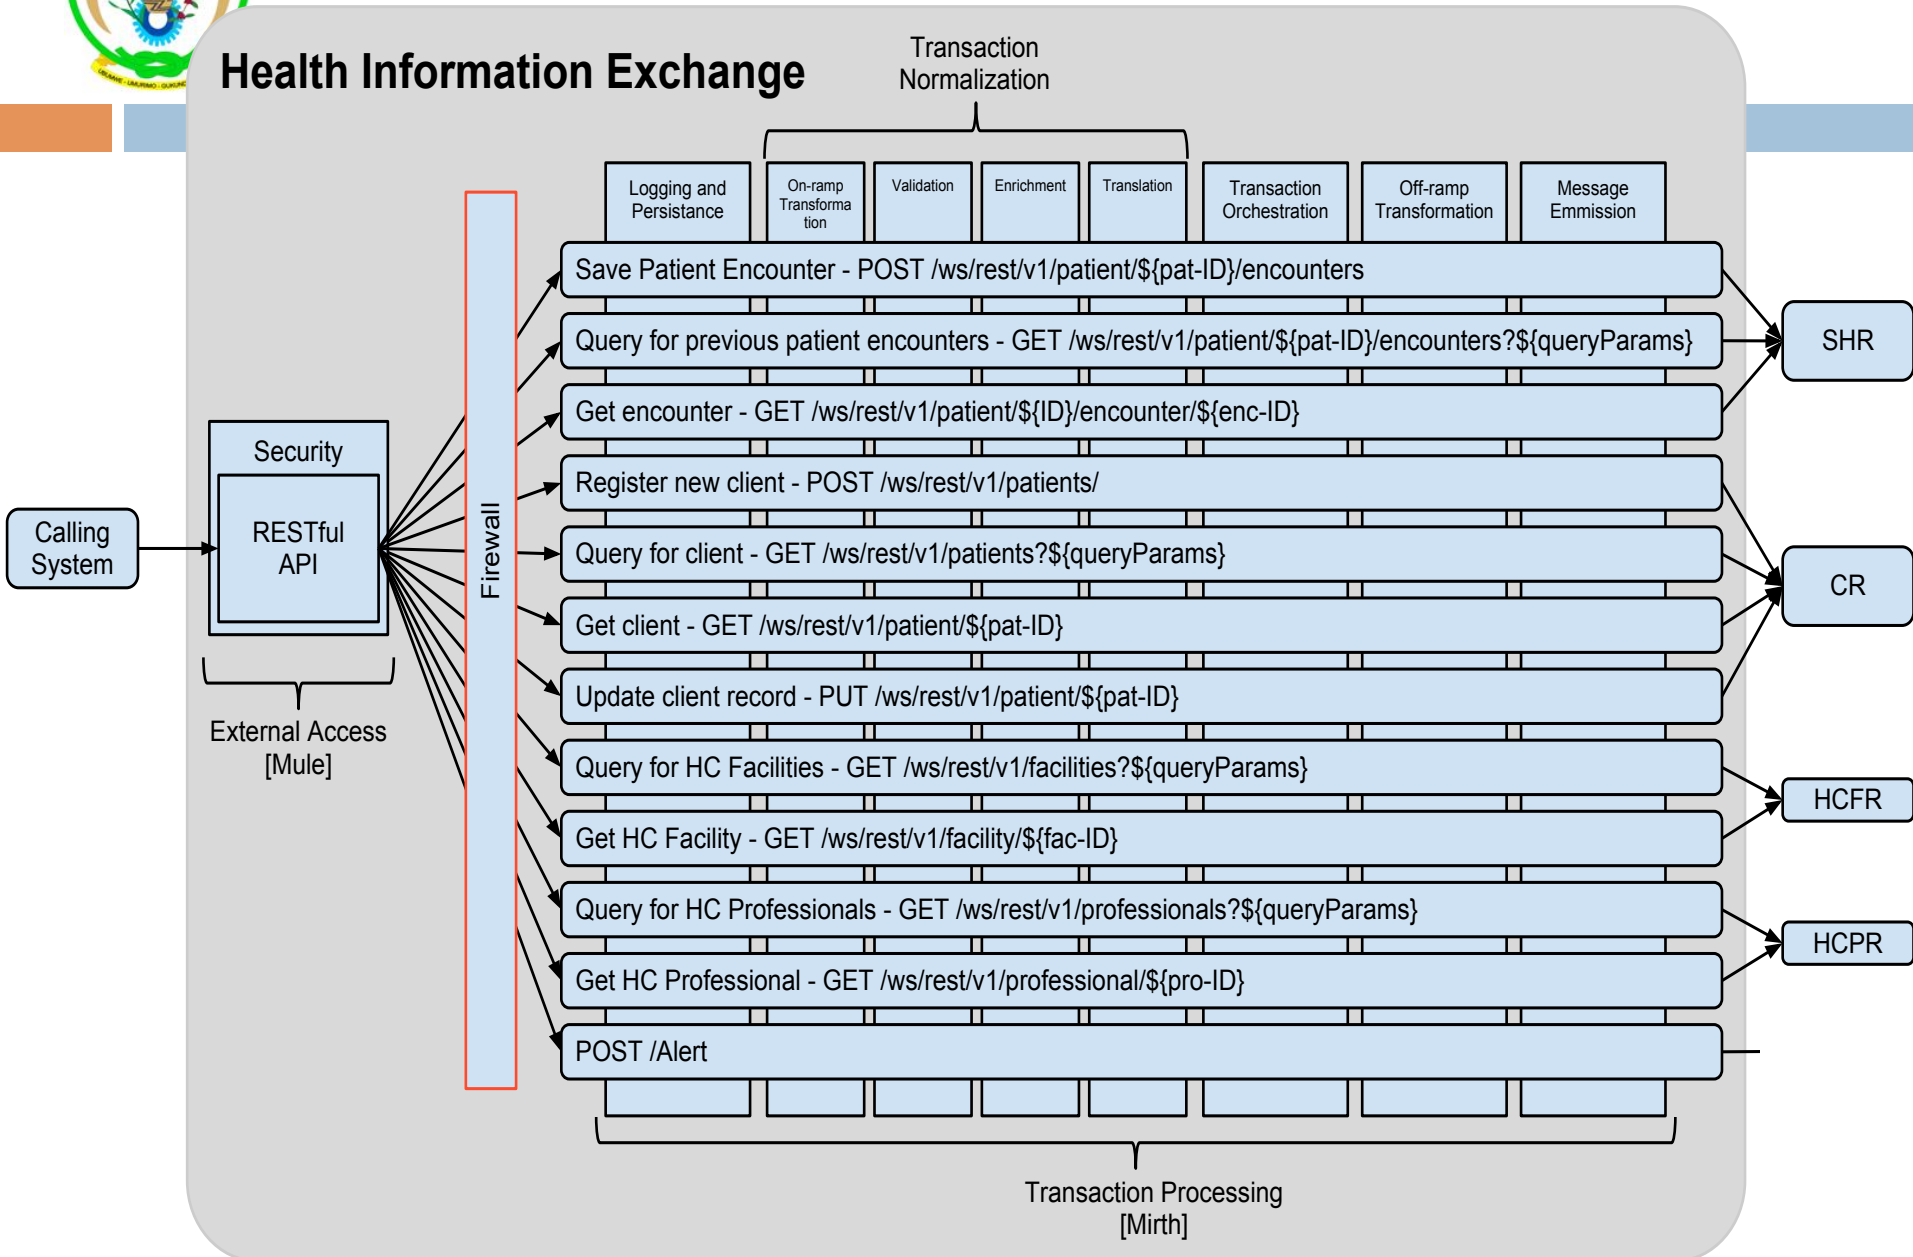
Health Information Exchange

Transaction Normalization

Logging and Persistance

On-ramp Transformation

Validation

Enrichment

Translation

Transaction Orchestration

Off-ramp Transformation

Message Emmission

Save Patient Encounter - POST /ws/rest/v1/patient/${pat-ID}/encounters

Query for previous patient encounters - GET /ws/rest/v1/patient/${pat-ID}/encounters?${queryParams}

Get encounter - GET /ws/rest/v1/patient/${ID}/encounter/${enc-ID}

Register new client - POST /ws/rest/v1/patients/

Query for client - GET /ws/rest/v1/patients?${queryParams}

Get client - GET /ws/rest/v1/patient/${pat-ID}

Update client record - PUT /ws/rest/v1/patient/${pat-ID}

Query for HC Facilities - GET /ws/rest/v1/facilities?${queryParams}

Get HC Facility - GET /ws/rest/v1/facility/${fac-ID}

Query for HC Professionals - GET /ws/rest/v1/professionals?${queryParams}

Get HC Professional - GET /ws/rest/v1/professional/${pro-ID}

POST /Alert

SHR

CR

HCFR

HCPR

Calling System

Security

RESTful API

External Access [Mule]

Firewall

Transaction Processing [Mirth]